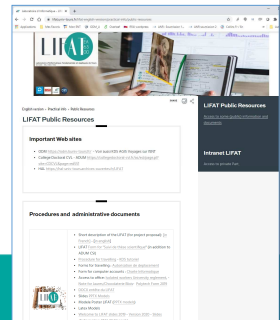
LIFAT

English version » Practical info » Public Resources

LIFAT Public Resources

Important Web sites

ADUM (https://adum.fr/index.pl) – Visit suite ADUM (Google) ou PDF
Collège Doctoral CVL – ADUM
HAL

Procedures and administrative documents

LIFAT Public Resources

Intranet LIFAT

Accès au portail